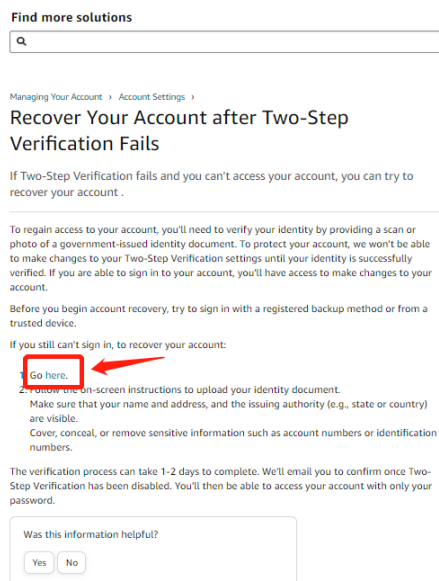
Find more solutions

Managing Your Account › Account Settings ›

Recover Your Account after Two-Step Verification Fails

If Two-Step Verification fails and you can't access your account, you can try to recover your account .

To regain access to your account, you'll need to verify your identity by providing a scan or photo of a government-issued identity document. To protect your account, we won't be able to make changes to your Two-Step Verification settings until your identity is successfully verified. If you are able to sign in to your account, you'll have access to make changes to your account.

Before you begin account recovery, try to sign in with a registered backup method or from a trusted device.

If you still can't sign in, to recover your account:

1. Go here.
2. Follow the on-screen instructions to upload your identity document.
Make sure that your name and address, and the issuing authority (e.g., state or country) are visible.
Cover, conceal, or remove sensitive information such as account numbers or identification numbers.

The verification process can take 1-2 days to complete. We'll email you to confirm once Two-Step Verification has been disabled. You'll then be able to access your account with only your password.

Was this information helpful?

Yes No